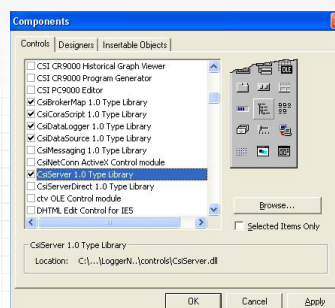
Components

Controls | Designers | Insertable Objects

CSI CR9000 Historical Graph Viewer
CSI CR9000 Program Generator
CSI PC9000 Editor
CsiBrokerMap 1.0 Type Library
CsiCoraScript 1.0 Type Library
CsiDataLogger 1.0 Type Library
CsiDataSource 1.0 Type Library
CsiMessaging 1.0 Type Library
CsiNetConn ActiveX Control module
CsiServer 1.0 Type Library
CsiServerDirect 1.0 Type Library
ctv OLE Control module
DHTML Edit Control for IE5

Browse...

Selected Items Only

CsiServer 1.0 Type Library
Location: C:\...\LoggerN..\controls\CsiServer.dll

OK Cancel Apply